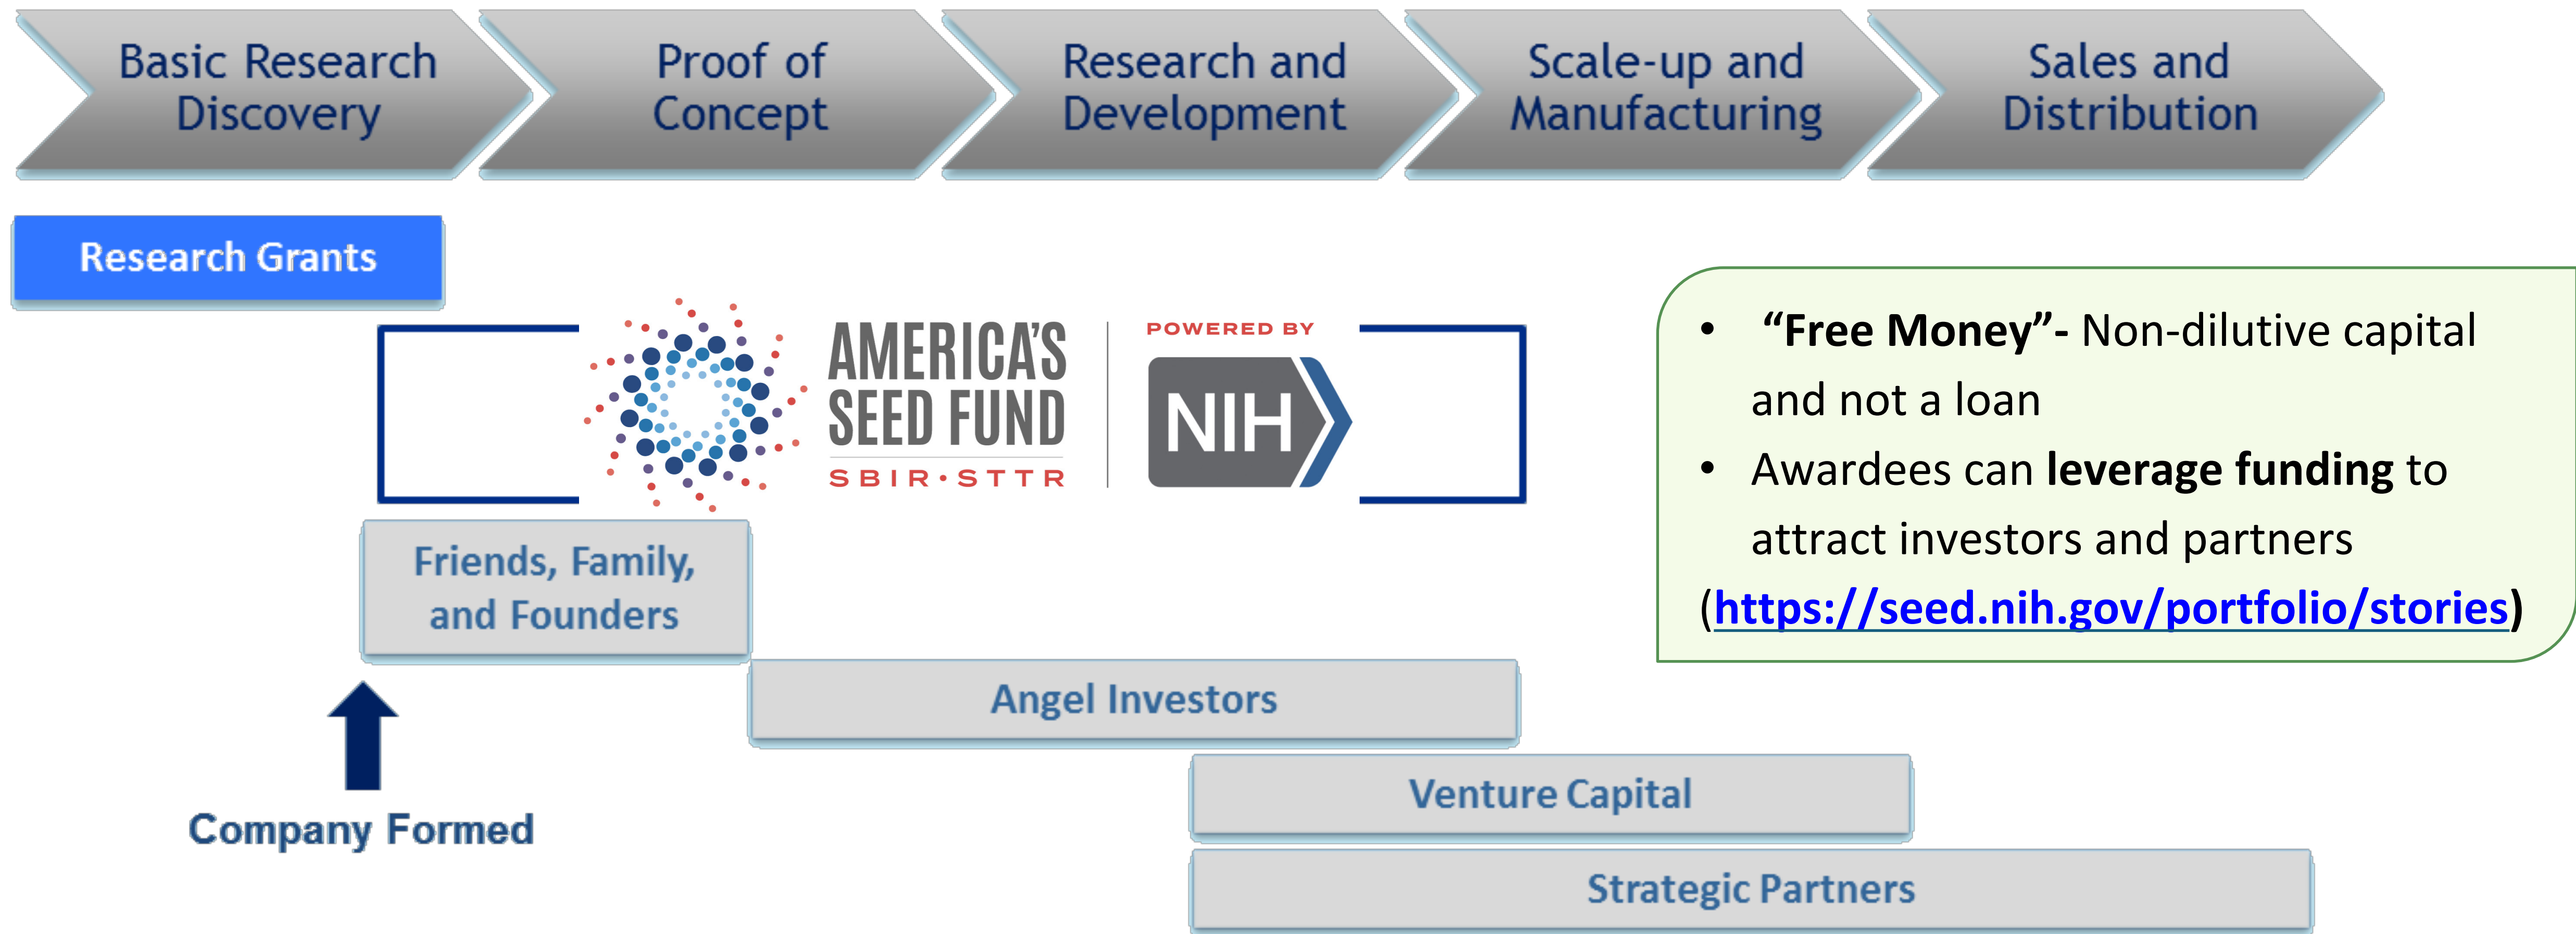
Basic Research Discovery

Proof of Concept

Research and Development

Scale-up and Manufacturing

Sales and Distribution

Research Grants

AMERICA'S SEED FUND
SBIR·STTR

POWERED BY
NIH

• "Free Money"- Non-dilutive capital and not a loan
• Awardees can leverage funding to attract investors and partners (https://seed.nih.gov/portfolio/stories)

Friends, Family, and Founders

Angel Investors

Venture Capital

Strategic Partners

Company Formed